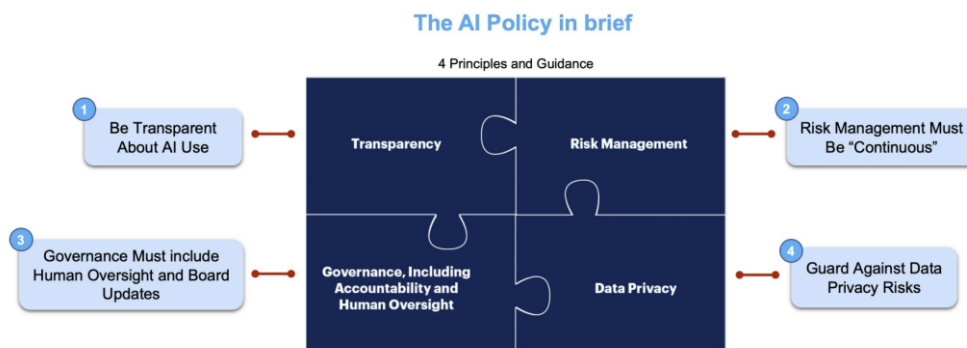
The AI Policy in brief

4 Principles and Guidance

1
Be Transparent About AI Use

Transparency

Risk Management

2
Risk Management Must Be “Continuous”

3
Governance Must include Human Oversight and Board Updates

Governance, Including Accountability and Human Oversight

Data Privacy

4
Guard Against Data Privacy Risks